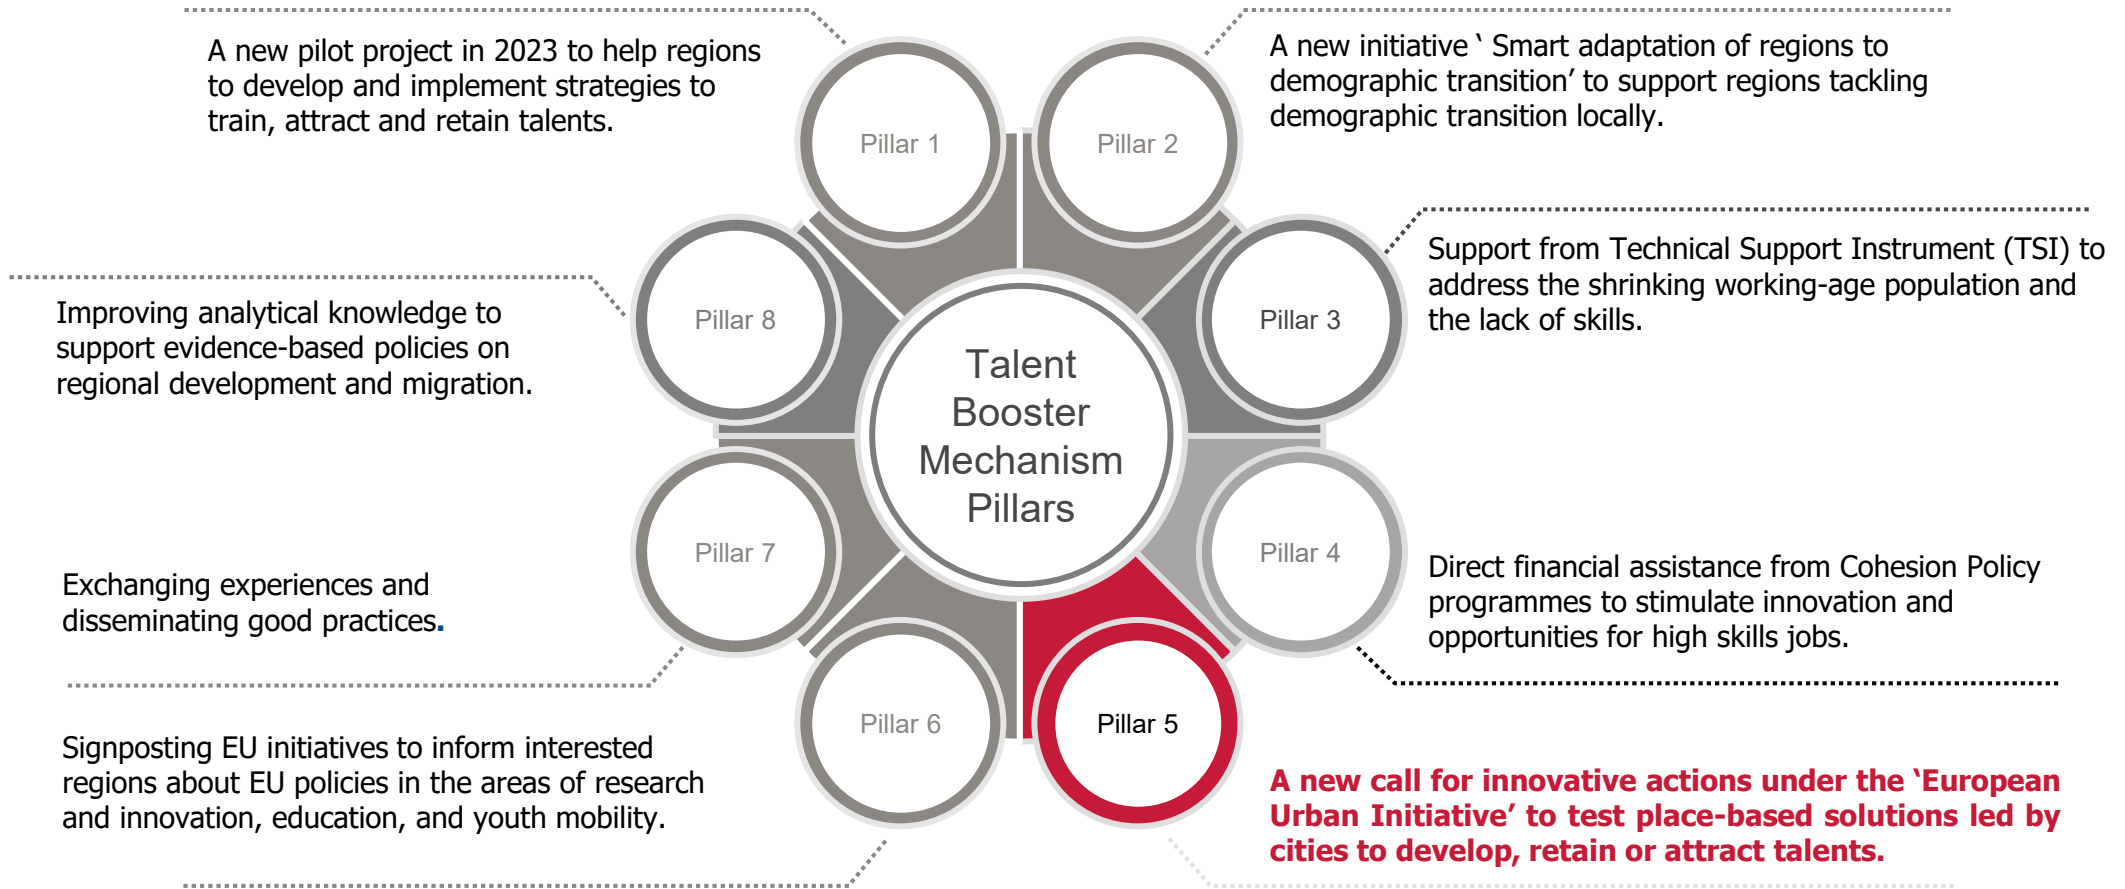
A new pilot project in 2023 to help regions to develop and implement strategies to train, attract and retain talents.

A new initiative ‵ Smart adaptation of regions to demographic transition’ to support regions tackling demographic transition locally.

Pillar 1

Pillar 2

Pillar 8

Pillar 3

Talent Booster Mechanism Pillars

Support from Technical Support Instrument (TSI) to address the shrinking working-age population and the lack of skills.

Improving analytical knowledge to support evidence-based policies on regional development and migration.

Pillar 7

Pillar 4

Exchanging experiences and disseminating good practices.

Direct financial assistance from Cohesion Policy programmes to stimulate innovation and opportunities for high skills jobs.

Pillar 6

Pillar 5

Signposting EU initiatives to inform interested regions about EU policies in the areas of research and innovation, education, and youth mobility.

A new call for innovative actions under the ‘European Urban Initiative’ to test place-based solutions led by cities to develop, retain or attract talents.